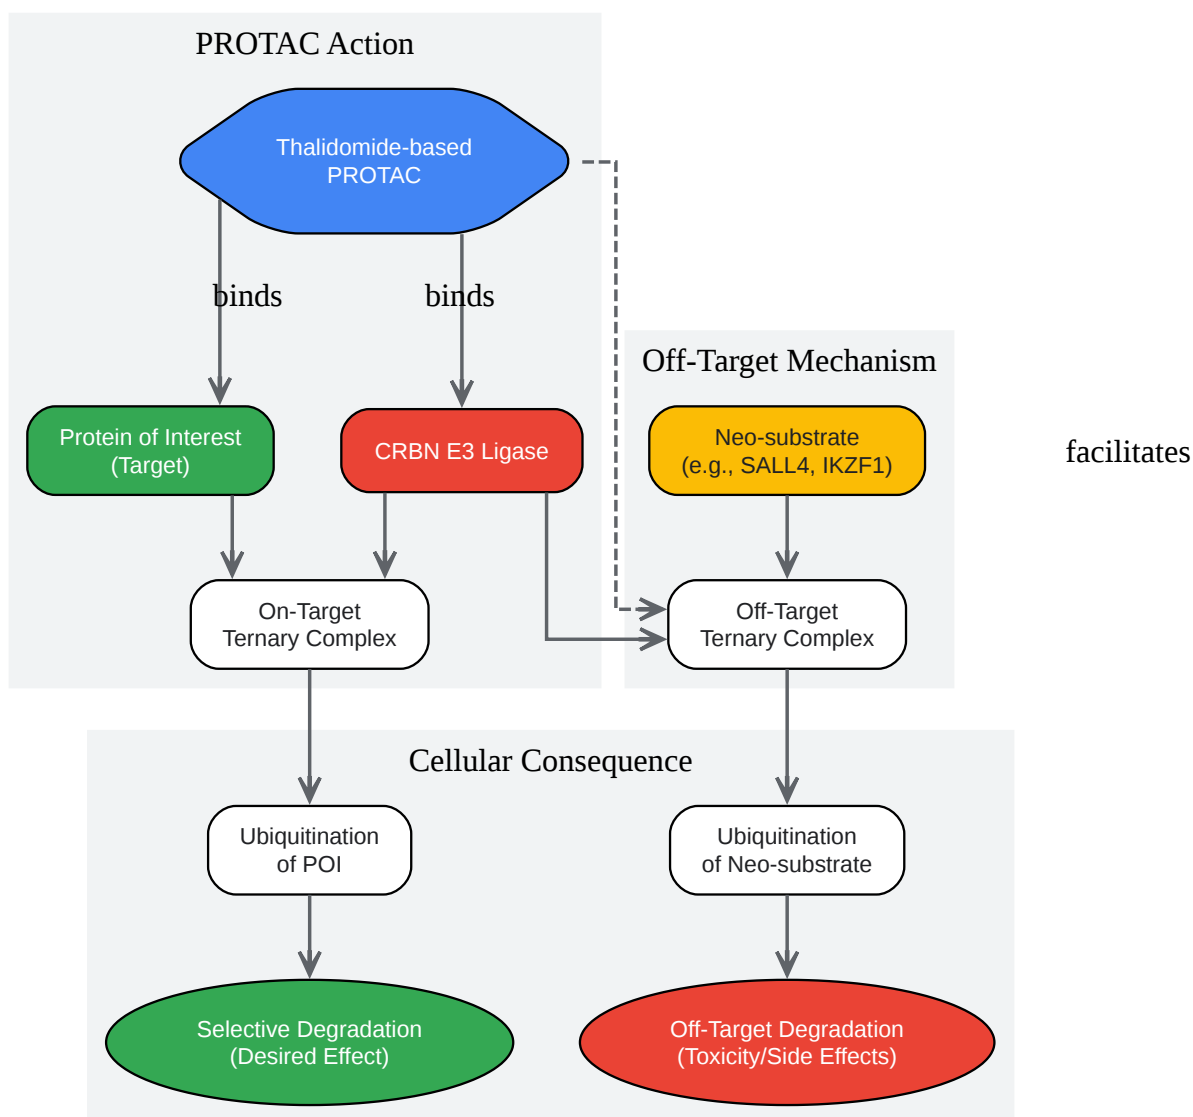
PROTAC Action

Thalidomide-based PROTAC

binds

binds

Protein of Interest (Target)

CRBN E3 Ligase

On-Target Ternary Complex

Off-Target Mechanism

Neo-substrate (e.g., SALL4, IKZF1)

facilitates

Off-Target Ternary Complex

Cellular Consequence

Ubiquitination of POI

Ubiquitination of Neo-substrate

Selective Degradation (Desired Effect)

Off-Target Degradation (Toxicity/Side Effects)